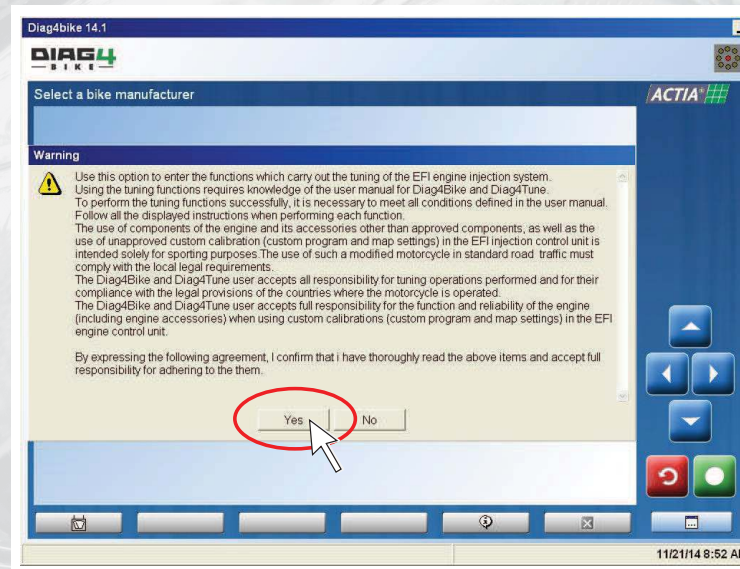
Diag4bike 14.1

DIAG4 BIKE

Select a bike manufacturer

ACTIA

Warning

Use this option to enter the functions which carry out the tuning of the EFI engine injection system.
Using the tuning functions requires knowledge of the user manual for Diag4Bike and Diag4Tune.
To perform the tuning functions successfully, it is necessary to meet all conditions defined in the user manual.
Follow all the displayed instructions when performing each function.
The use of components of the engine and its accessories other than approved components, as well as the use of unapproved custom calibration (custom program and map settings) in the EFI injection control unit is intended solely for sporting purposes.The use of such a modified motorcycle in standard road traffic must comply with the local legal requirements.
The Diag4Bike and Diag4Tune user accepts all responsibility for tuning operations performed and for their compliance with the legal provisions of the countries where the motorcycle is operated.
The Diag4Bike and Diag4Tune user accepts full responsibility for the function and reliability of the engine (including engine accessories) when using custom calibrations (custom program and map settings) in the EFI engine control unit.

By expressing the following agreement, I confirm that i have thoroughly read the above items and accept full responsibility for adhering to the them.

Yes

No

11/21/14 8:52 A